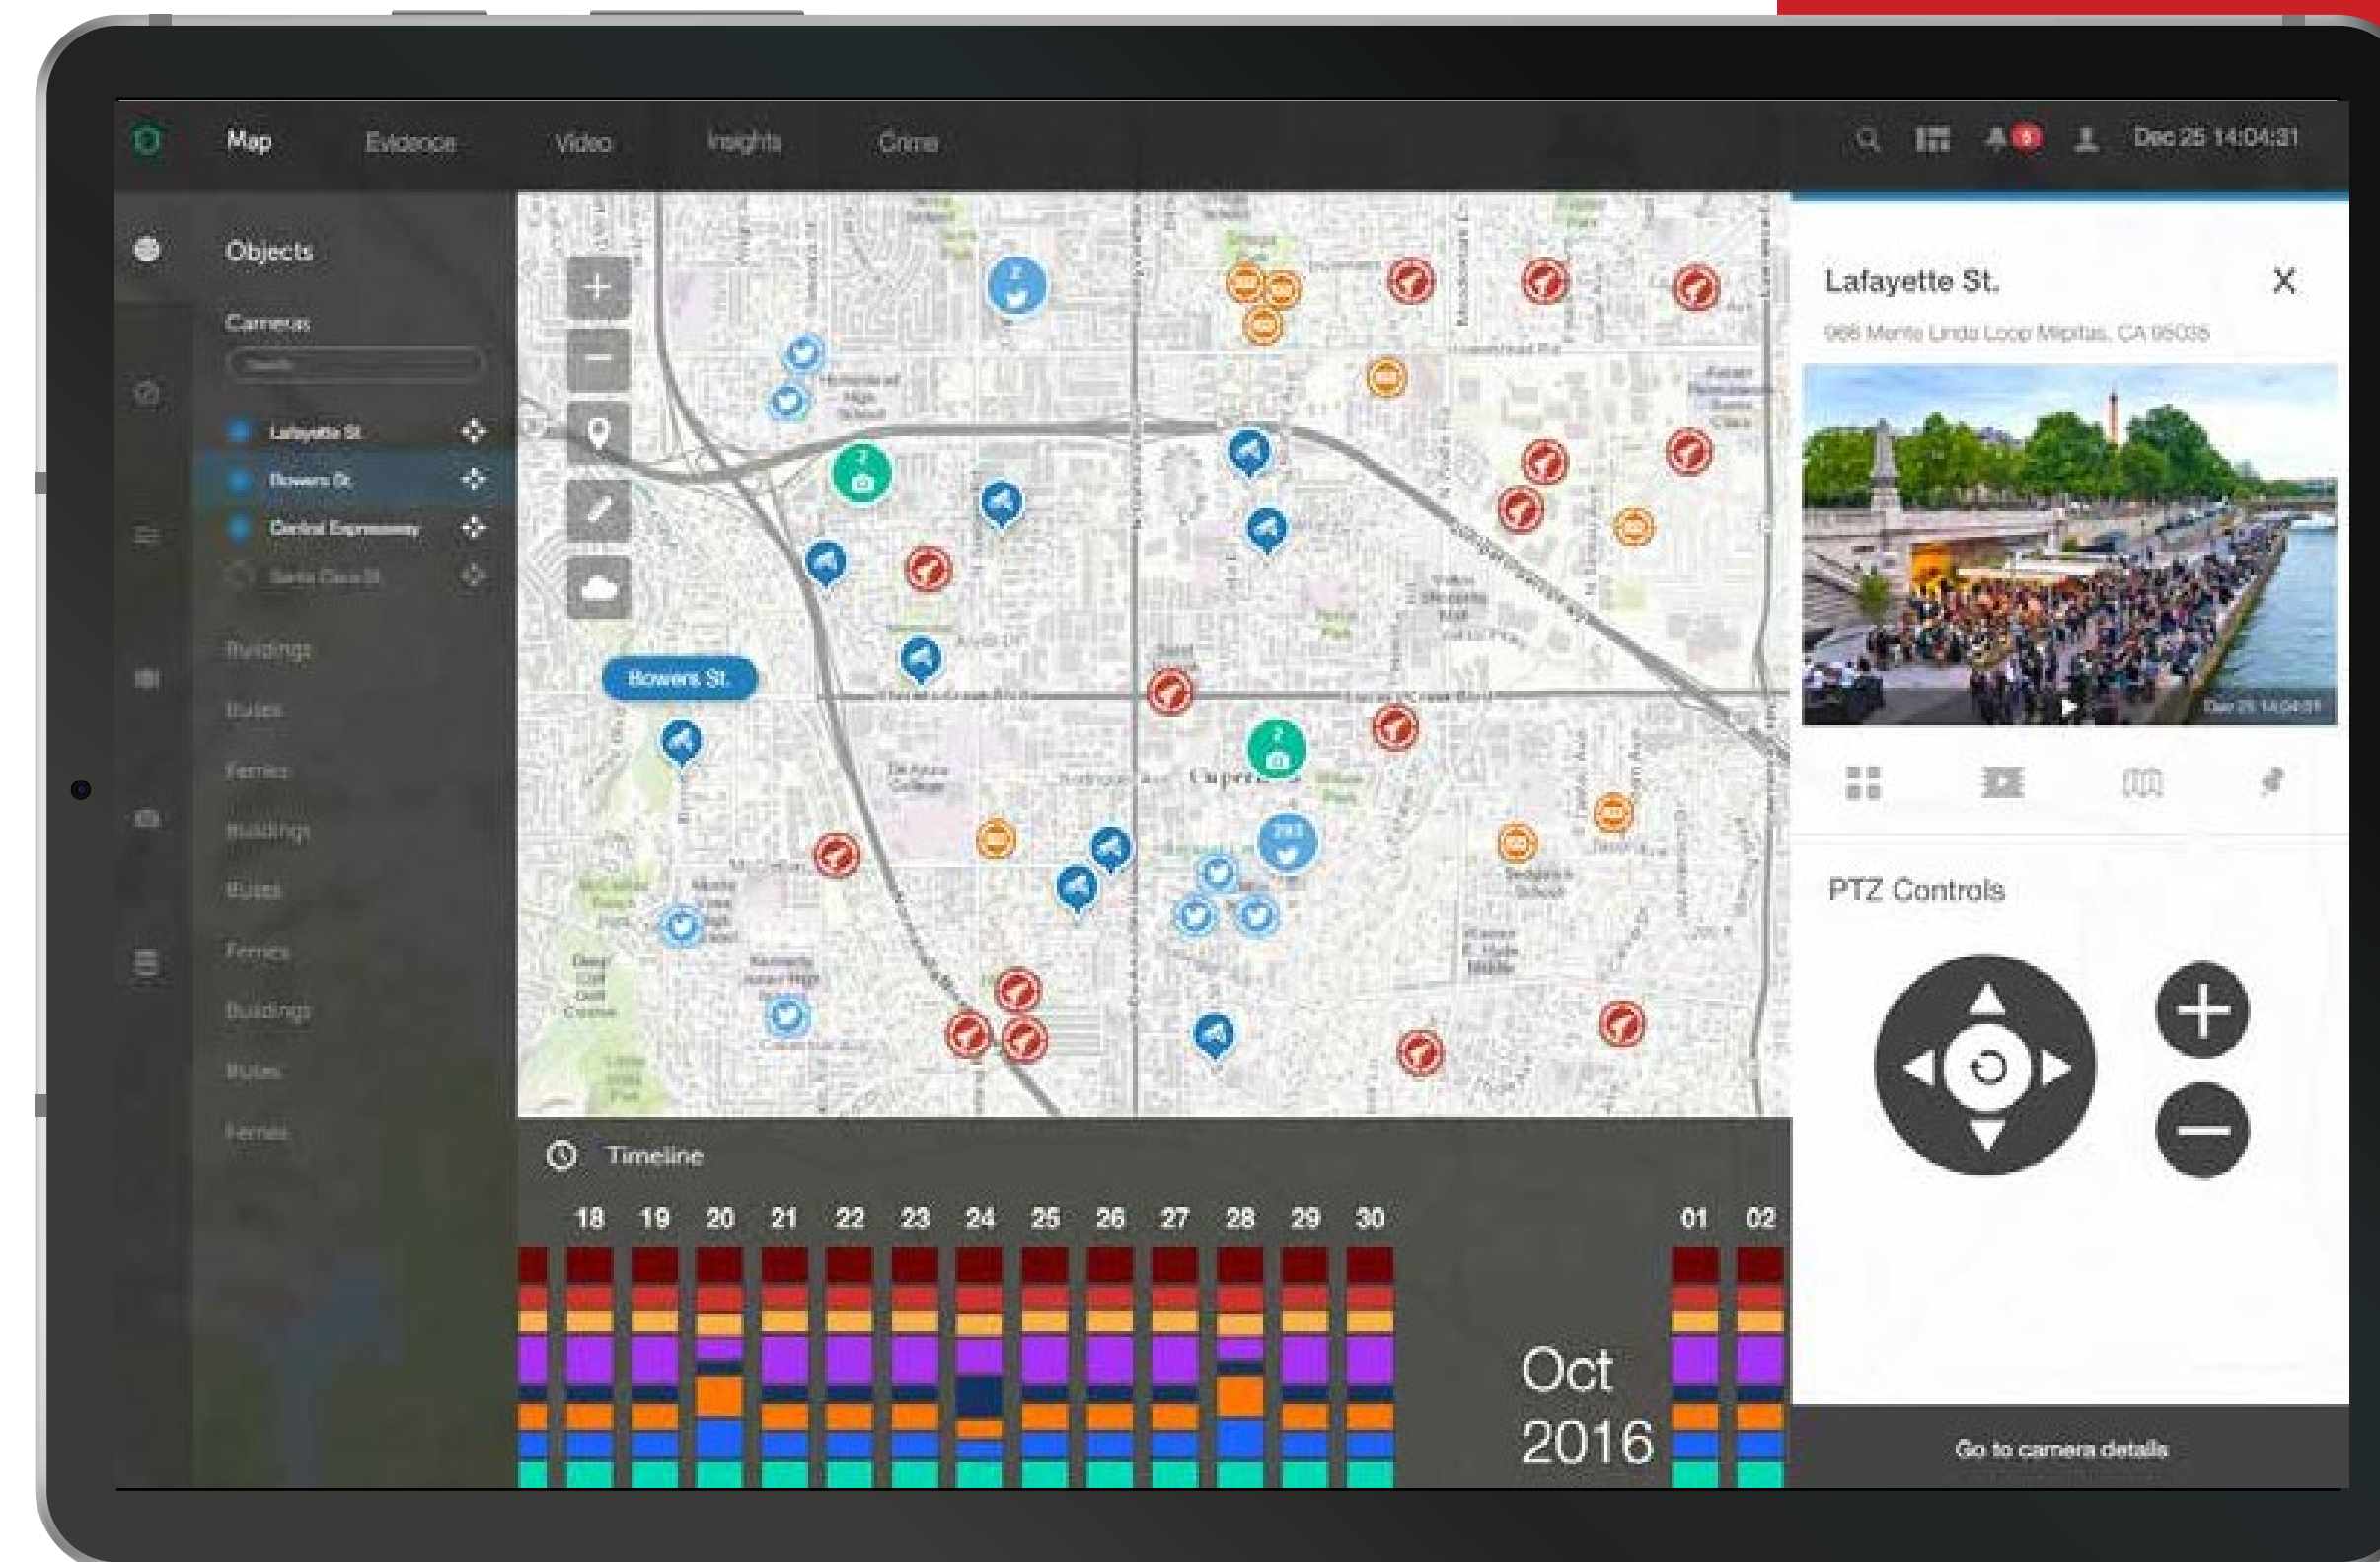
Map Evidence Video Insights Crime

Dec 25 14:04:31

Objects

Cameras

Lafayette St.

Bowers St.

Central Expressway

Santa Clara St.

Buildings

Buses

Ferries

Buildings

Buses

Ferries

Buildings

Buses

Ferries

Bowers St.

Cupertino

Lafayette St.

966 Monte Linda Loop Milpitas, CA 95035

Dec 25 14:04:31

PTZ Controls

Go to camera details

Timeline

18 19 20 21 22 23 24 25 26 27 28 29 30

Oct 2016

01 02